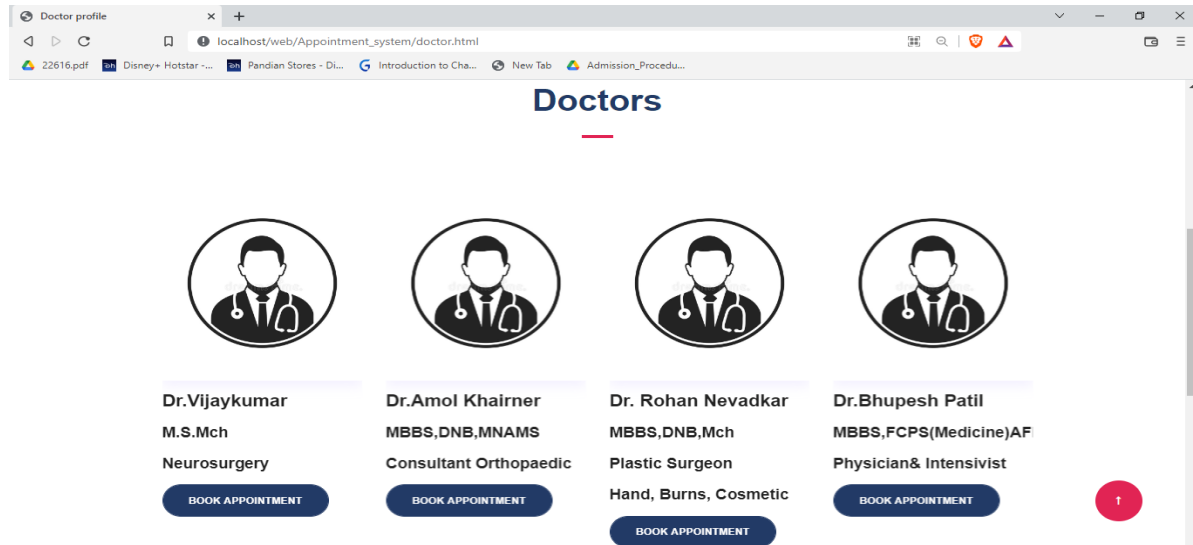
Doctor profile
localhost/web/Appointment_system/doctor.html
22616.pdf Disney+ Hotstar -... Pandian Stores - Di... Introduction to Cha... New Tab Admission_Procedu...

Doctors

Dr.Vijaykumar
M.S.Mch
Neurosurgery
BOOK APPOINTMENT

Dr.Amol Khairner
MBBS,DNB,MNAMS
Consultant Orthopaedic
BOOK APPOINTMENT

Dr. Rohan Nevadkar
MBBS,DNB,Mch
Plastic Surgeon
Hand, Burns, Cosmetic
BOOK APPOINTMENT

Dr.Bhupesh Patil
MBBS,FCPS(Medicine)AF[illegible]
Physician& Intensivist
BOOK APPOINTMENT